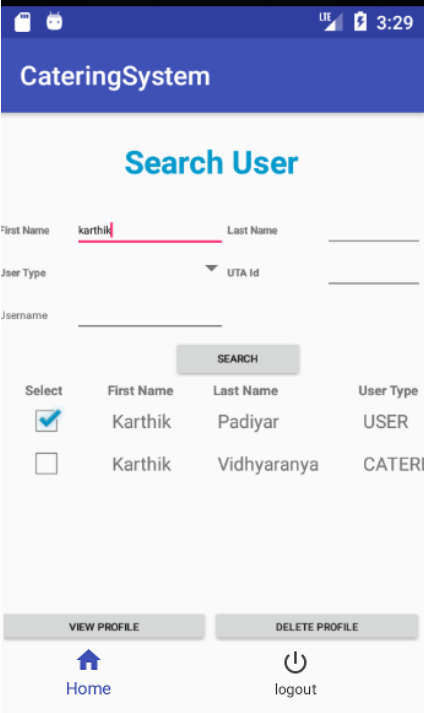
LTE 3:29

CateringSystem

Search User

First Name karthik
Last Name
User Type
UTA Id
Username

SEARCH

| Select | First Name | Last Name | User Type |
|---|---|---|---|
| ☑ | Karthik | Padiyar | USER |
| ☐ | Karthik | Vidhyaranya | CATER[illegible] |

VIEW PROFILE
DELETE PROFILE

Home
logout